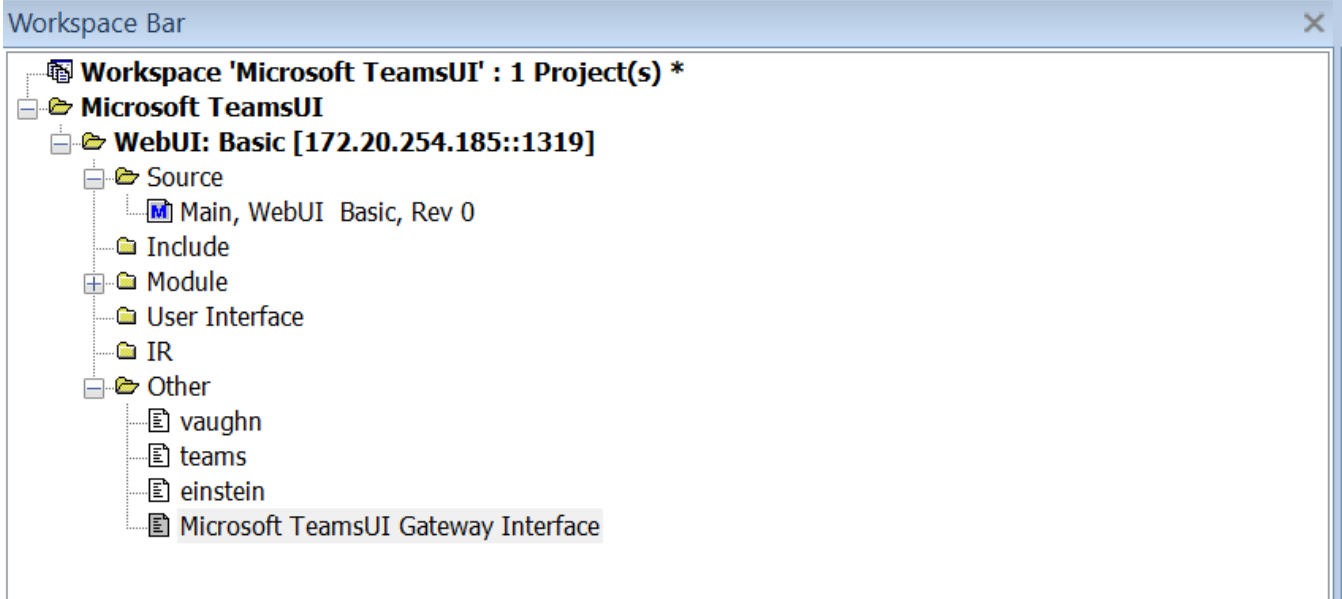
Workspace Bar
×
Workspace 'Microsoft TeamsUI' : 1 Project(s) *
Microsoft TeamsUI
WebUI: Basic [172.20.254.185::1319]
Source
M Main, WebUI Basic, Rev 0
Include
Module
User Interface
IR
Other
vaughn
teams
einstein
Microsoft TeamsUI Gateway Interface